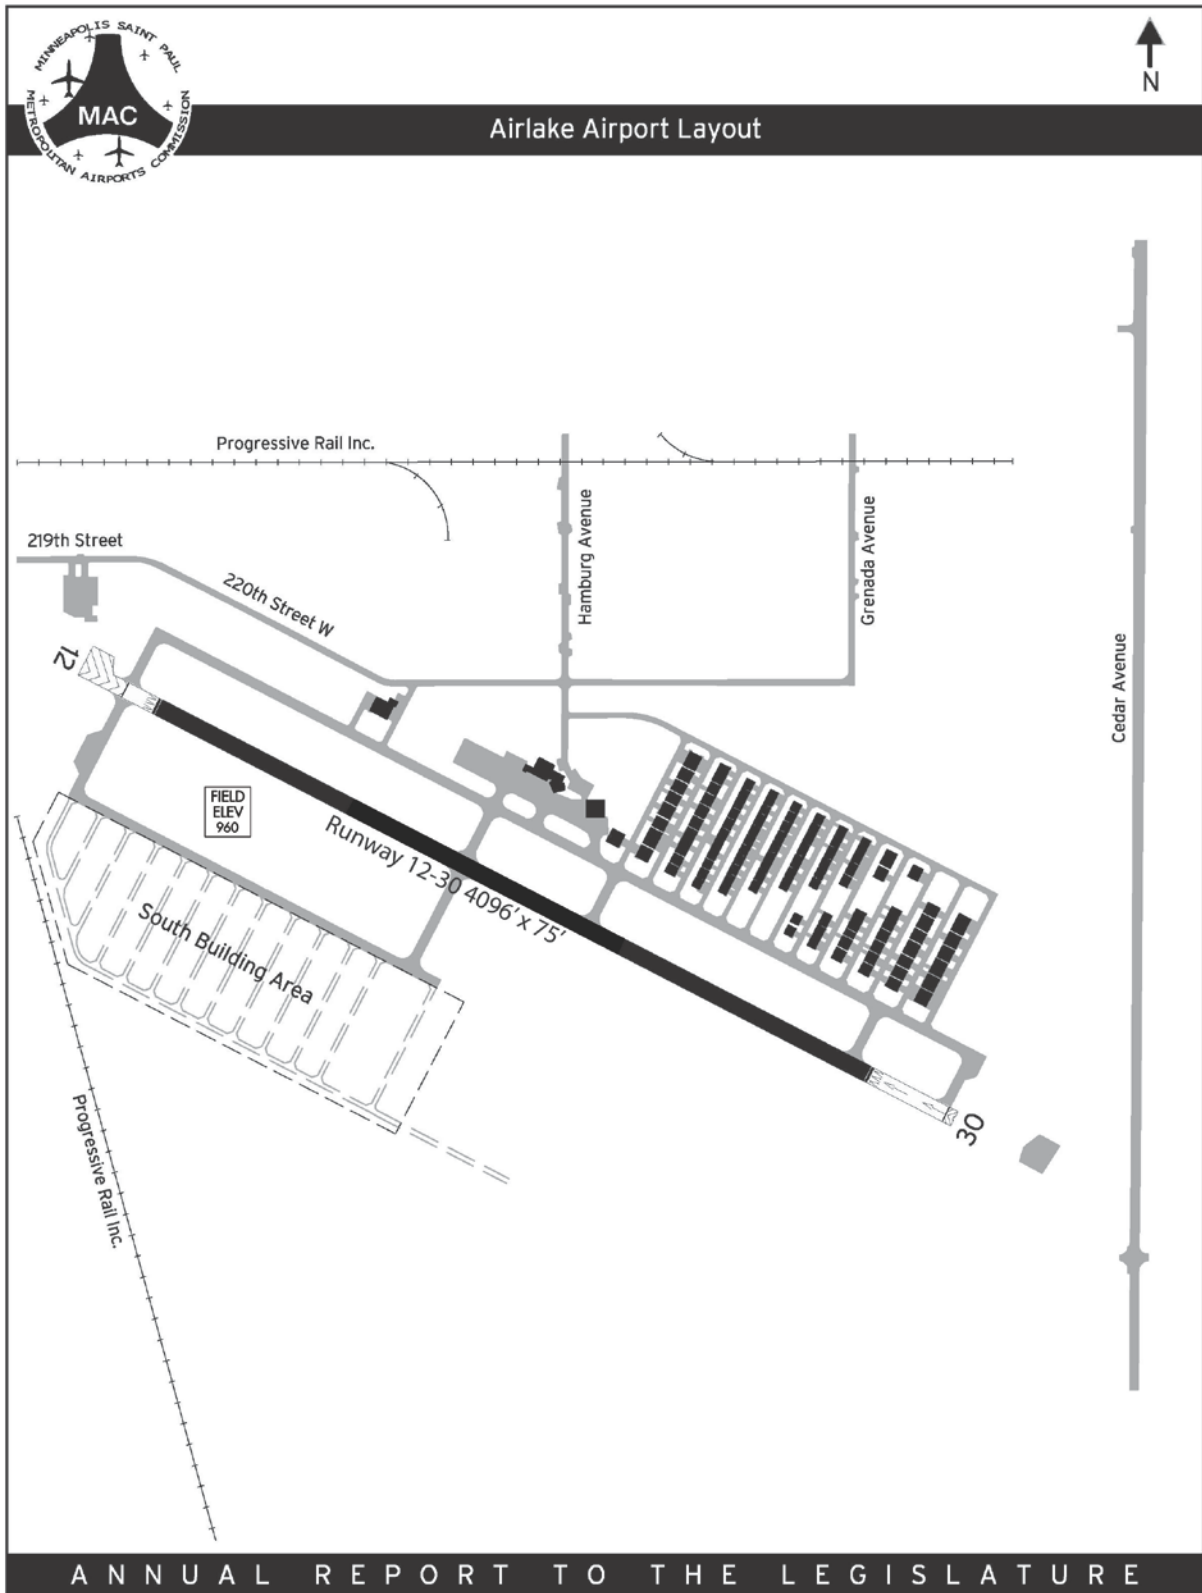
MINNEAPOLIS SAINT PAUL
MAC
METROPOLITAN AIRPORTS COMMISSION

N

Airlake Airport Layout

Progressive Rail Inc.

219th Street

220th Street W

Hamburg Avenue

Grenada Avenue

Cedar Avenue

12

FIELD ELEV 960

Runway 12-30 4096'x 75'

South Building Area

30

Progressive Rail Inc.

ANNUAL REPORT TO THE LEGISLATURE